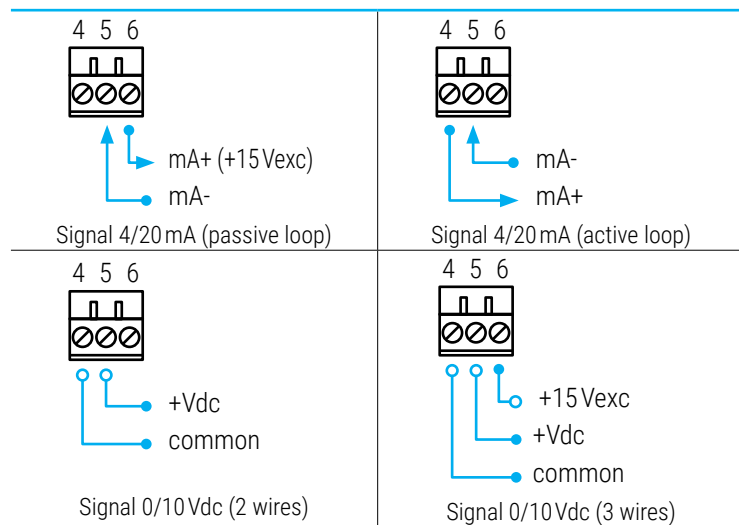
4 5 6

mA+ (+15 Vexc)

mA-

Signal 4/20 mA (passive loop)

4 5 6

mA-

mA+

Signal 4/20 mA (active loop)

4 5 6

+Vdc

common

Signal 0/10 Vdc (2 wires)

4 5 6

+15 Vexc

+Vdc

common

Signal 0/10 Vdc (3 wires)